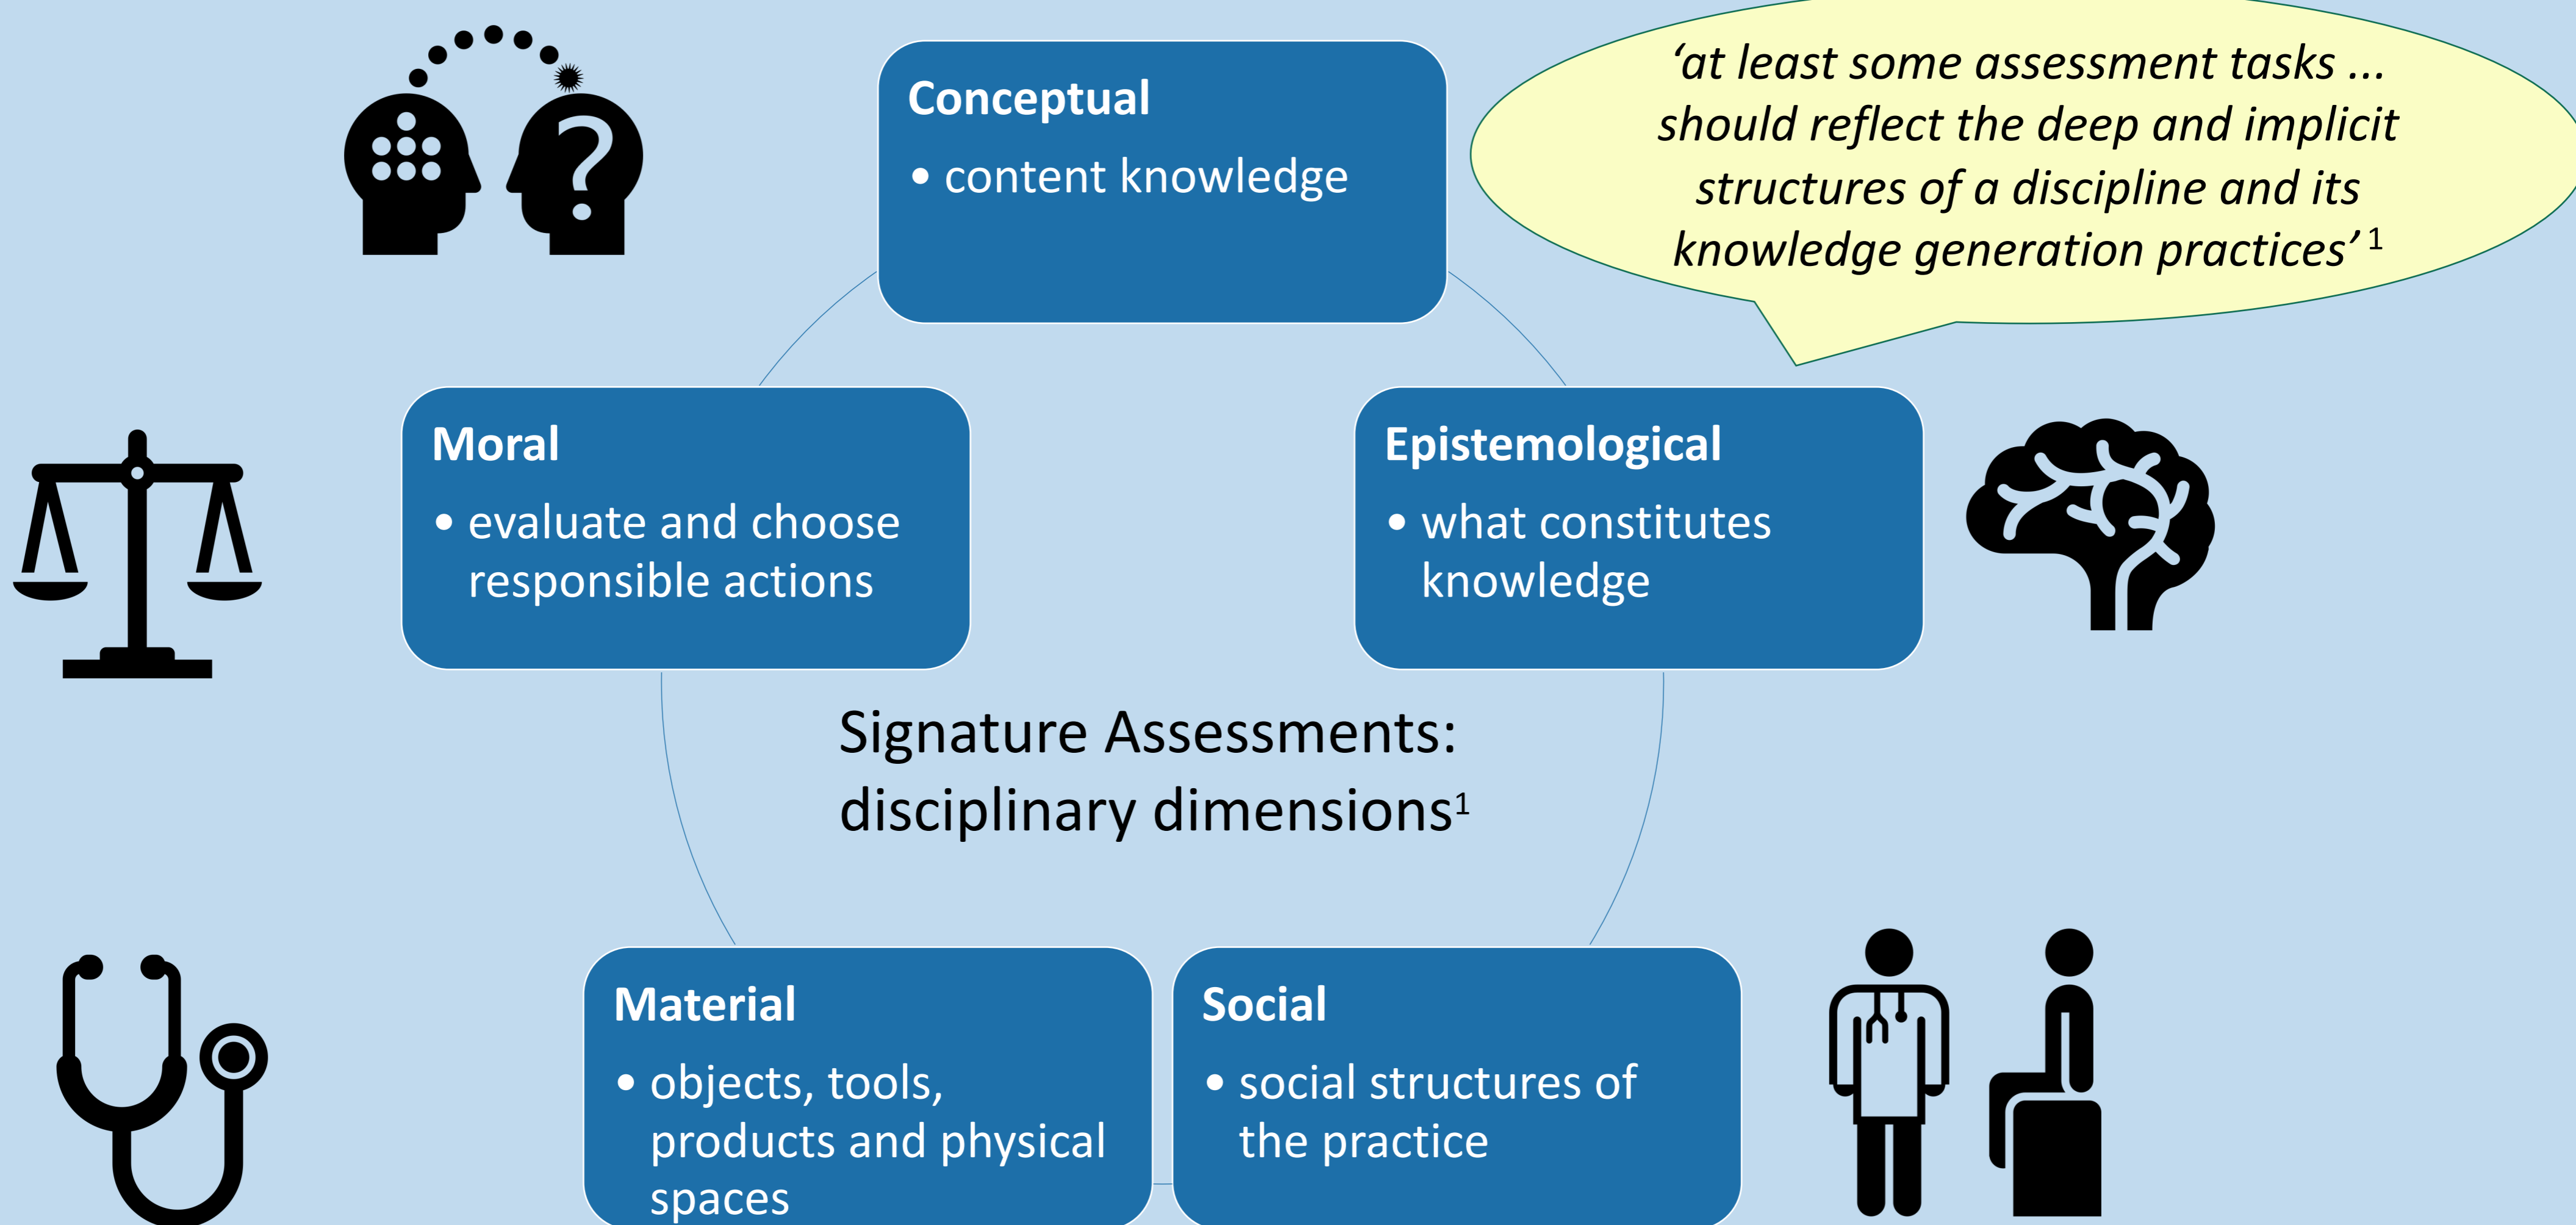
*‘at least some assessment tasks ... should reflect the deep and implicit structures of a discipline and its knowledge generation practices’* $^1$

**Conceptual**
- content knowledge

**Moral**
- evaluate and choose responsible actions

**Epistemological**
- what constitutes knowledge

Signature Assessments: disciplinary dimensions$^1$

**Material**
- objects, tools, products and physical spaces

**Social**
- social structures of the practice